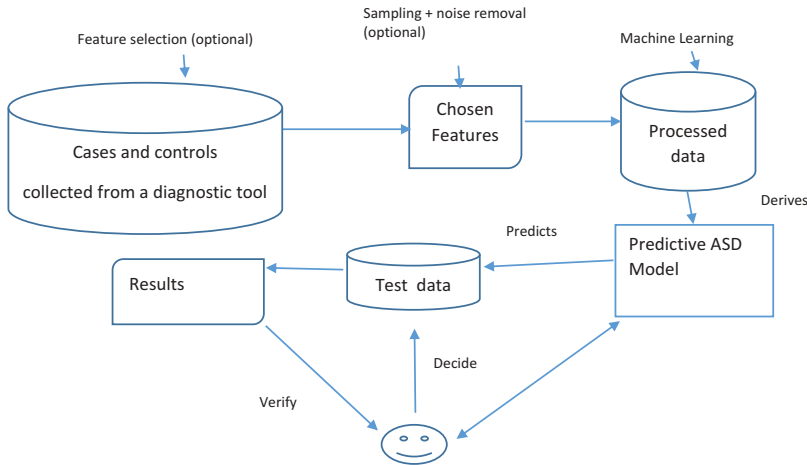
Feature selection (optional)

Sampling + noise removal (optional)

Machine Learning

Cases and controls collected from a diagnostic tool

Chosen Features

Processed data

Derives

Predicts

Predictive ASD Model

Results

Test data

Decide

Verify